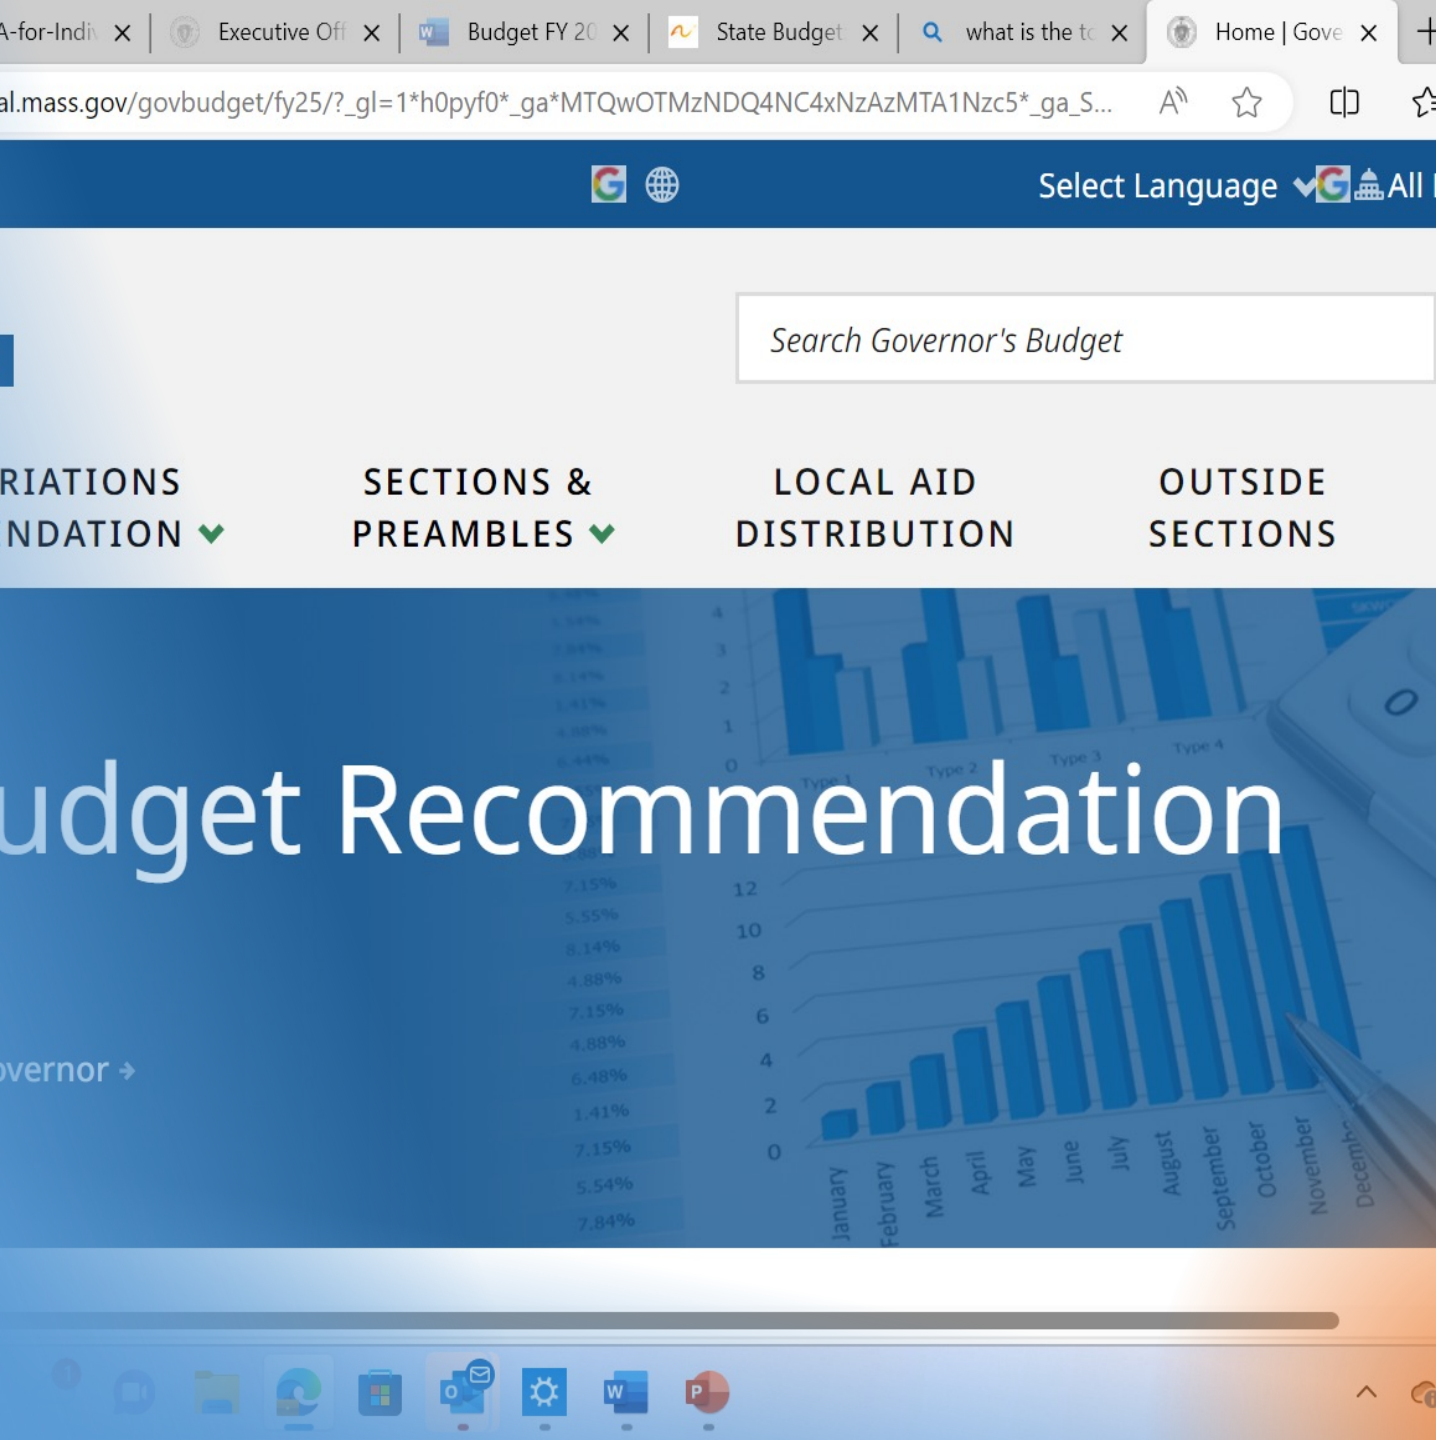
A-for-Indiv ×
Executive Off ×
Budget FY 20 ×
State Budget ×
what is the to ×
Home | Gove ×

al.mass.gov/govbudget/fy25/?_gl=1*h0pyf0*_ga*MTQwOTMzNDQ4NC4xNzAzMTA1Nzc5*_ga_S...

Select Language All

Search Governor's Budget

RIATIONS NDATION

SECTIONS & PREAMBLES

LOCAL AID DISTRIBUTION

OUTSIDE SECTIONS

udget Recommendation

overnor →

7.15%
5.55%
8.14%
4.88%
7.15%
4.88%
6.48%
1.41%
7.15%
5.54%
7.84%

4
3
2
1
0
Type 1
Type 2
Type 3
Type 4

12
10
8
6
4
2
0
January
February
March
April
May
June
July
August
September
October
November
Decemb